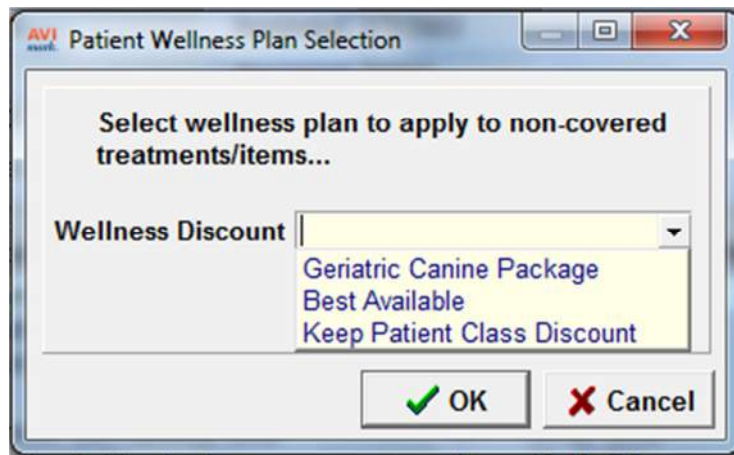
AVI mark Patient Wellness Plan Selection

Select wellness plan to apply to non-covered treatments/items...

Wellness Discount

Geriatric Canine Package
Best Available
Keep Patient Class Discount

OK
Cancel